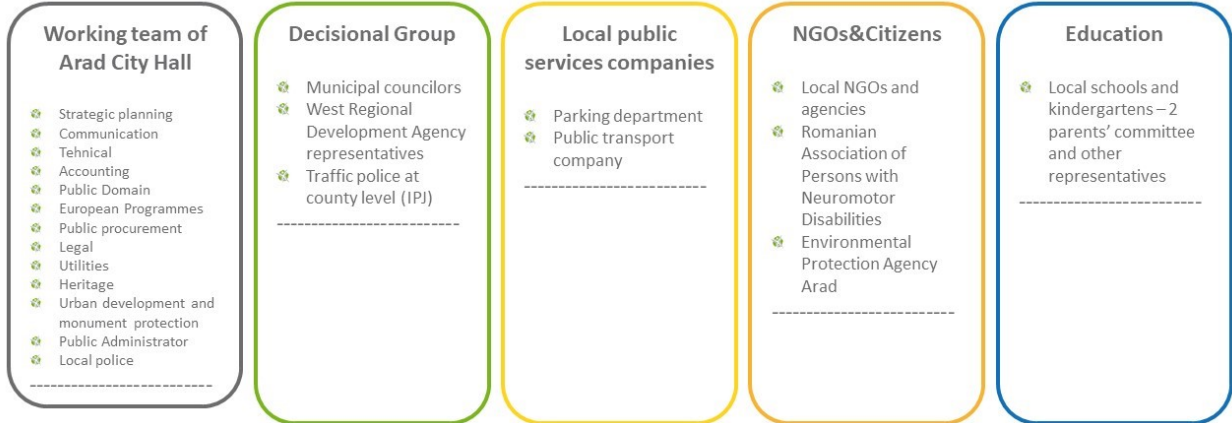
Working team of Arad City Hall

- Strategic planning
- Communication
- Tehnical
- Accounting
- Public Domain
- European Programmes
- Public procurement
- Legal
- Utilities
- Heritage
- Urban development and monument protection
- Public Administrator
- Local police

--------------------------

Decisional Group

- Municipal councilors
- West Regional Development Agency representatives
- Traffic police at county level (IPJ)

--------------------------

Local public services companies

- Parking department
- Public transport company

--------------------------

NGOs&Citizens

- Local NGOs and agencies
- Romanian Association of Persons with Neuromotor Disabilities
- Environmental Protection Agency Arad

--------------------------

Education

- Local schools and kindergartens – 2 parents' committee and other representatives

--------------------------